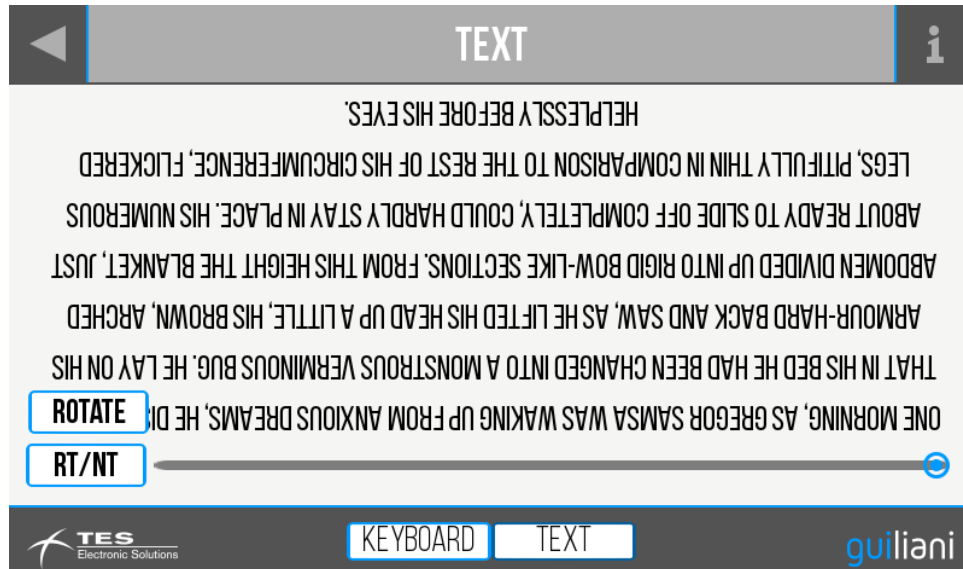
TEXT

i

ONE MORNING, AS GREGOR SAMSA WAS WAKING UP FROM ANXIOUS DREAMS, HE DI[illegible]
THAT IN HIS BED HE HAD BEEN CHANGED INTO A MONSTROUS VERMINOUS BUG. HE LAY ON HIS ARMOUR-HARD BACK AND SAW, AS HE LIFTED HIS HEAD UP A LITTLE, HIS BROWN, ARCHED ABDOMEN DIVIDED UP INTO RIGID BOW-LIKE SECTIONS. FROM THIS HEIGHT THE BLANKET, JUST ABOUT READY TO SLIDE OFF COMPLETELY, COULD HARDLY STAY IN PLACE. HIS NUMEROUS LEGS, PITIFULLY THIN IN COMPARISON TO THE REST OF HIS CIRCUMFERENCE, FLICKERED HELPLESSLY BEFORE HIS EYES.

ROTATE

RT/NT

TES
Electronic Solutions

KEYBOARD

TEXT

guiliani